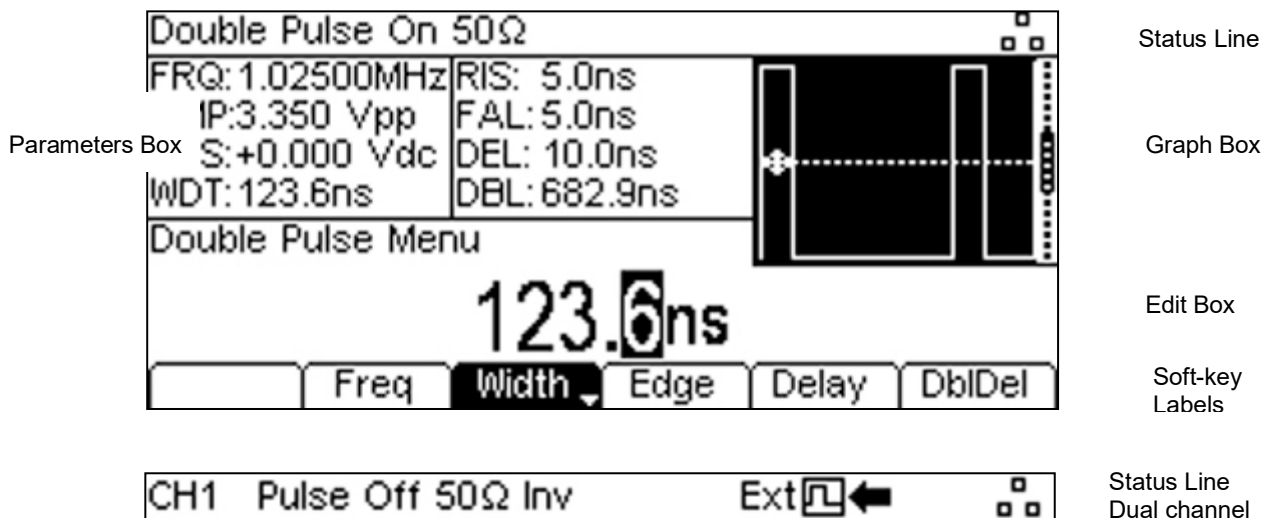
Double Pulse On 50Ω

Status Line

FRQ:1.02500MHz RIS: 5.0ns
IP:3.350 Vpp FAL:5.0ns
S:+0.000 Vdc DEL: 10.0ns
WDT:123.6ns DBL:682.9ns

Parameters Box

Graph Box

Double Pulse Menu

123.6ns

Edit Box

Freq | Width | Edge | Delay | DblDel

Soft-key Labels

CH1 Pulse Off 50Ω Inv Ext

Status Line Dual channel